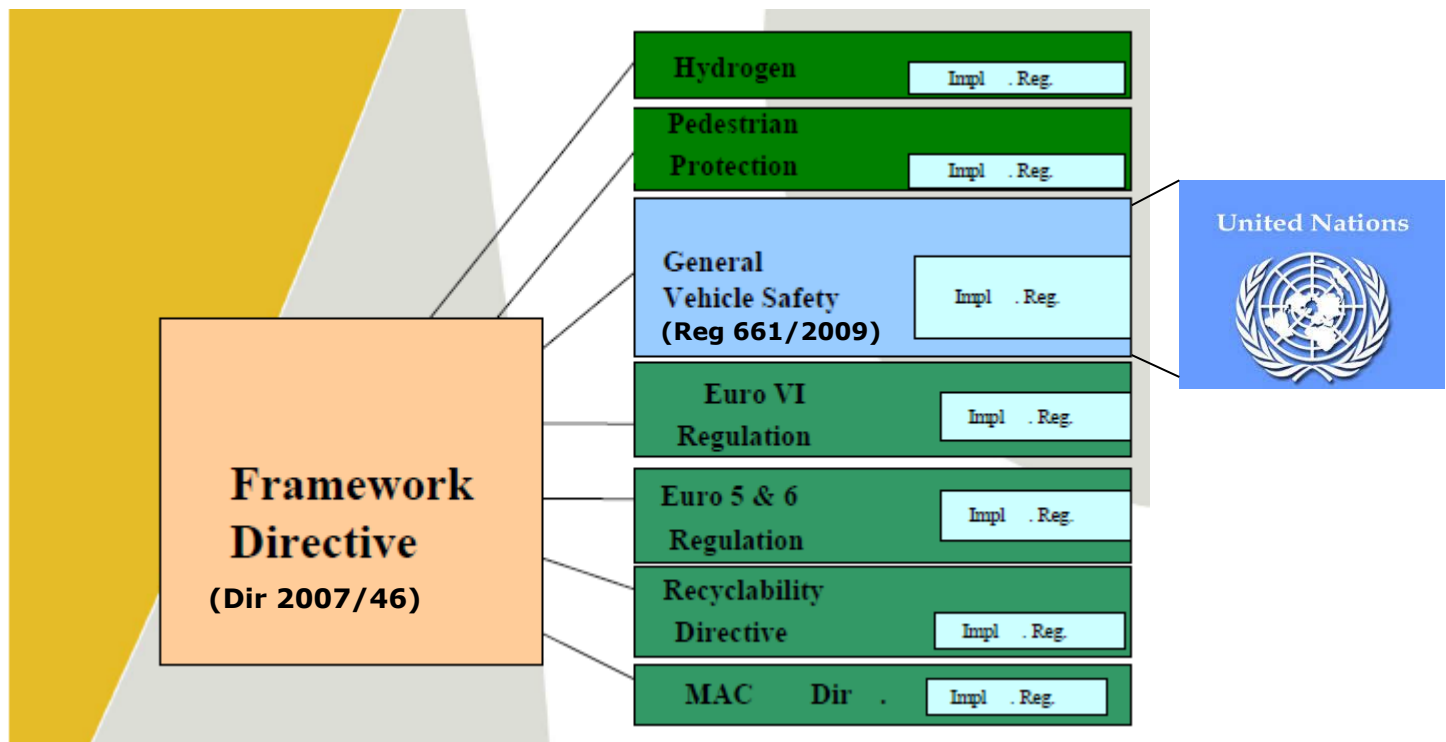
Framework Directive
(Dir 2007/46)

Hydrogen
Impl . Reg.

Pedestrian Protection
Impl . Reg.

General Vehicle Safety
(Reg 661/2009)
Impl . Reg.

Euro VI Regulation
Impl . Reg.

Euro 5 & 6 Regulation
Impl . Reg.

Recyclability Directive
Impl . Reg.

MAC Dir .
Impl . Reg.

United Nations